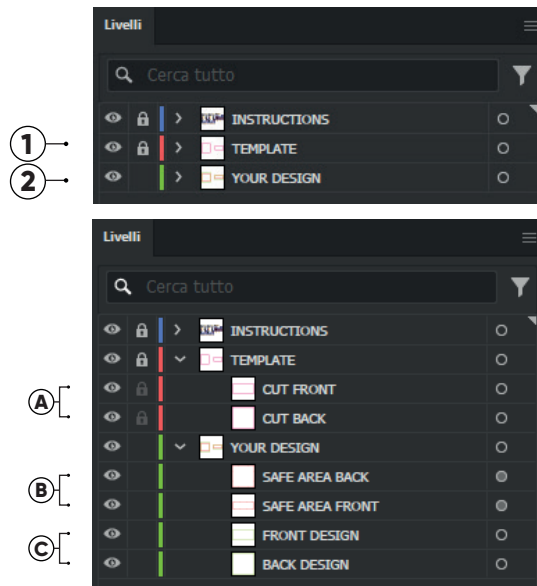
Livelli

Cerca tutto

INSTRUCTIONS

1 TEMPLATE

2 YOUR DESIGN

Livelli

Cerca tutto

INSTRUCTIONS

TEMPLATE

A CUT FRONT

CUT BACK

YOUR DESIGN

B SAFE AREA BACK

SAFE AREA FRONT

C FRONT DESIGN

BACK DESIGN